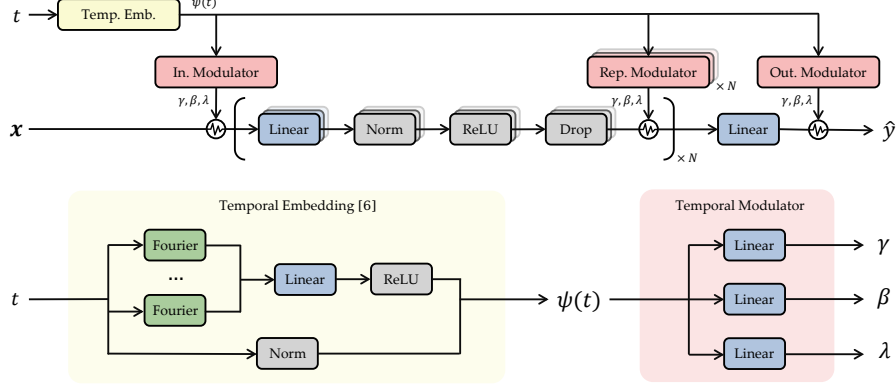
$t$ Temp. Emb. $\psi(t)$

In. Modulator

Rep. Modulator $\times N$

Out. Modulator

$\gamma, \beta, \lambda$

$\gamma, \beta, \lambda$

$\gamma, \beta, \lambda$

$\boldsymbol{x}$ Linear Norm ReLU Drop $\times N$ Linear $\hat{y}$

Temporal Embedding [6]

$t$ Fourier ... Fourier Linear ReLU Norm $\psi(t)$

Temporal Modulator

$\psi(t)$ Linear $\gamma$ Linear $\beta$ Linear $\lambda$